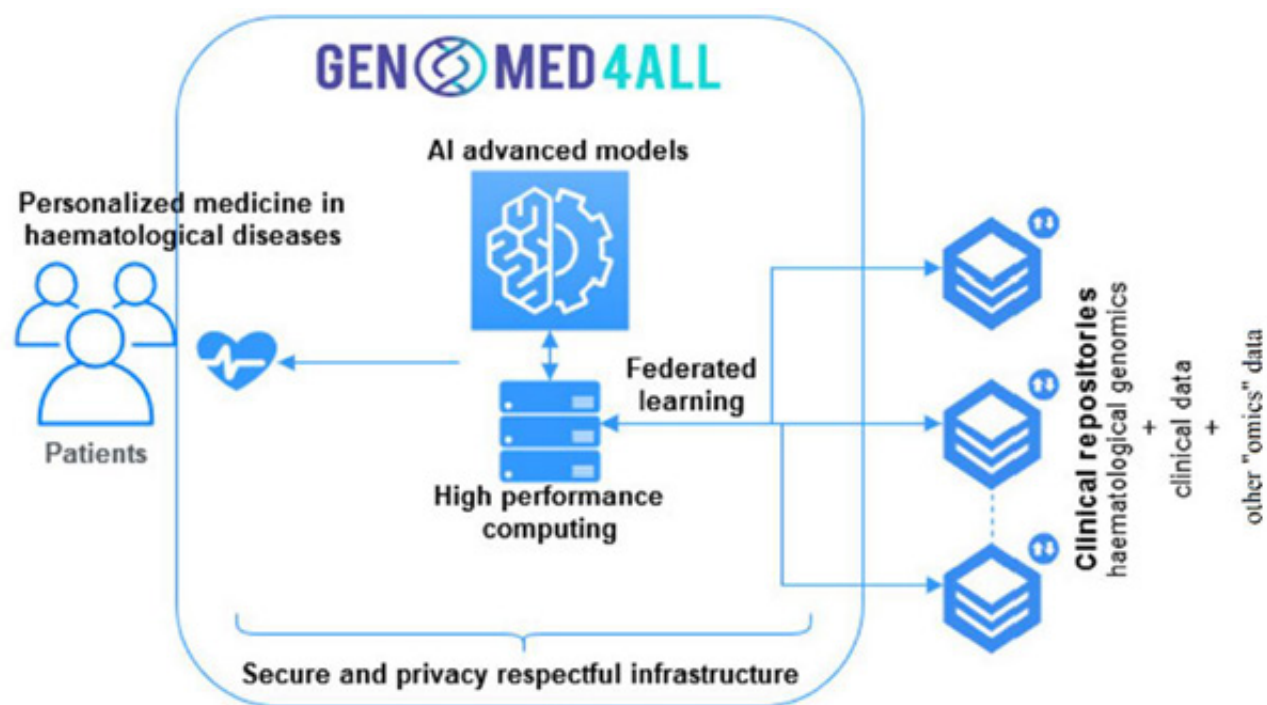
GEN MED4ALL

AI advanced models

Personalized medicine in haematological diseases

Patients

Federated learning

High performance computing

Secure and privacy respectful infrastructure

Clinical repositories
haematological genomics
+
clinical data
+
other "omics" data